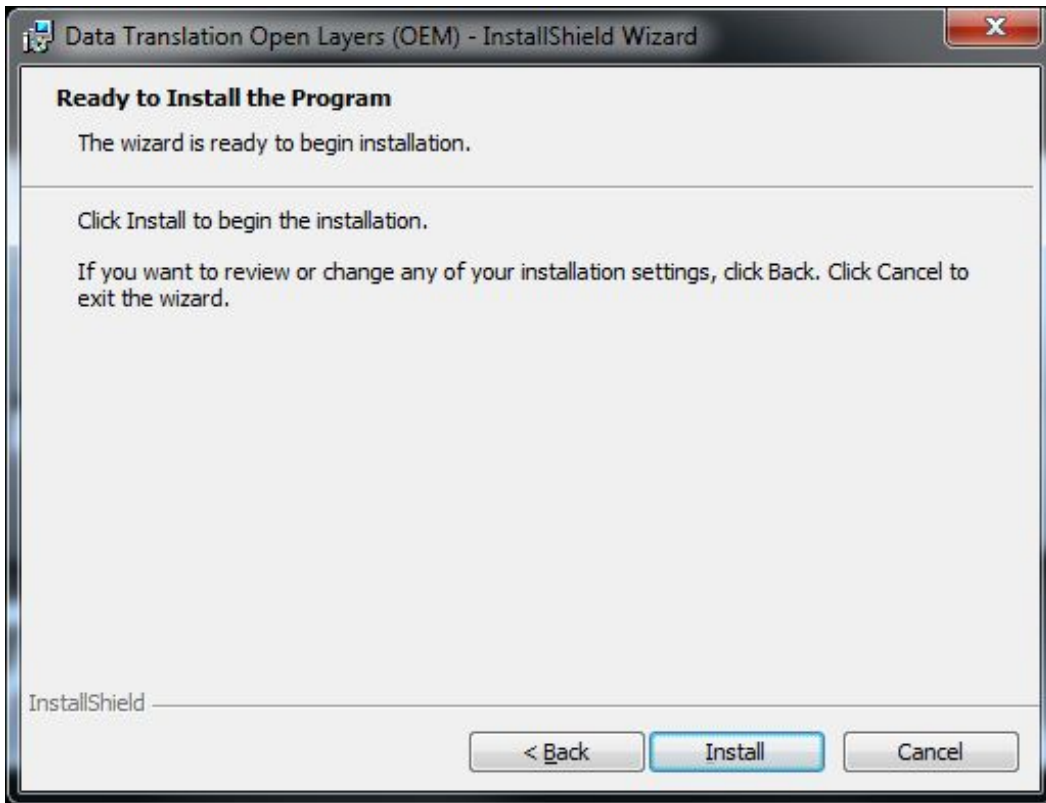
Data Translation Open Layers (OEM) - InstallShield Wizard

Ready to Install the Program

The wizard is ready to begin installation.

Click Install to begin the installation.

If you want to review or change any of your installation settings, click Back. Click Cancel to exit the wizard.

InstallShield

< Back

Install

Cancel